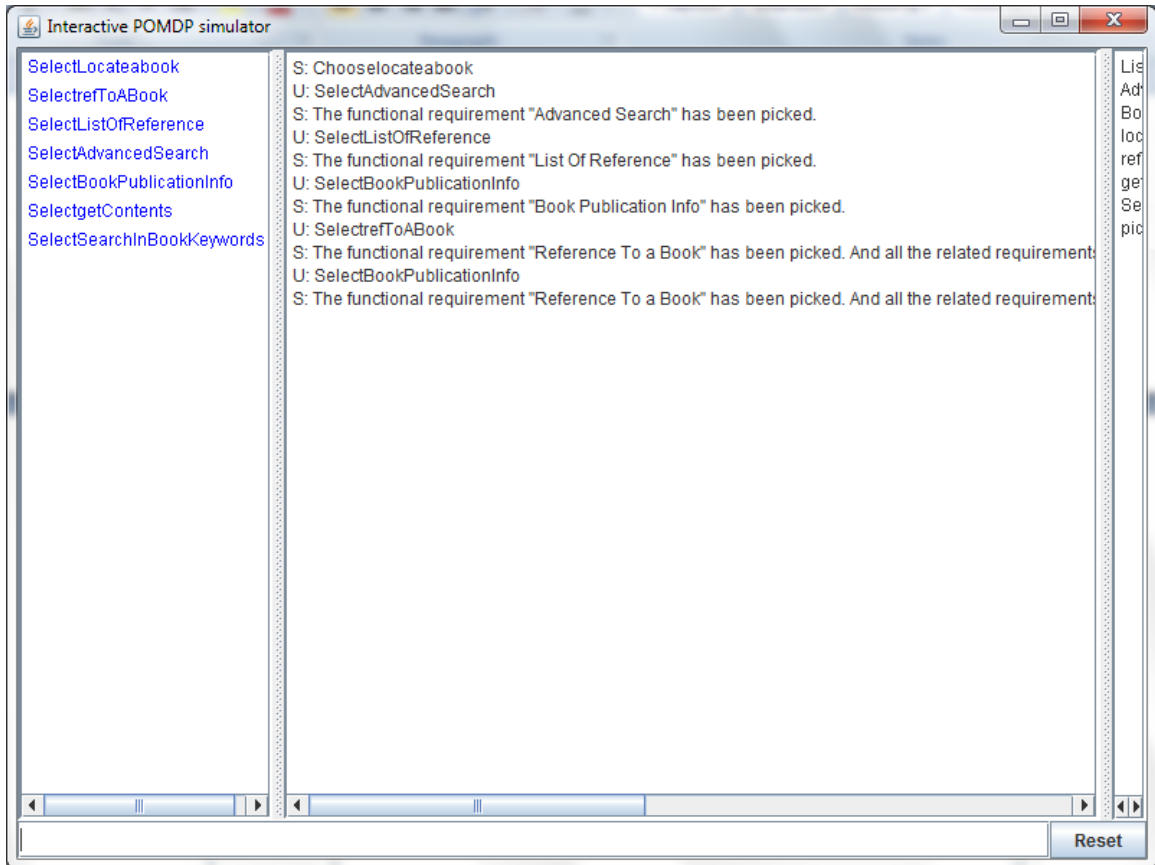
Interactive POMDP simulator

SelectLocateabook
SelectrefToABook
SelectListOfReference
SelectAdvancedSearch
SelectBookPublicationInfo
SelectgetContents
SelectSearchInBookKeywords

S: Chooselocateabook
U: SelectAdvancedSearch
S: The functional requirement "Advanced Search" has been picked.
U: SelectListOfReference
S: The functional requirement "List Of Reference" has been picked.
U: SelectBookPublicationInfo
S: The functional requirement "Book Publication Info" has been picked.
U: SelectrefToABook
S: The functional requirement "Reference To a Book" has been picked. And all the related requirements
U: SelectBookPublicationInfo
S: The functional requirement "Reference To a Book" has been picked. And all the related requirements

Lis
Ad
Bo
loc
ref
ge
Se
pic

Reset